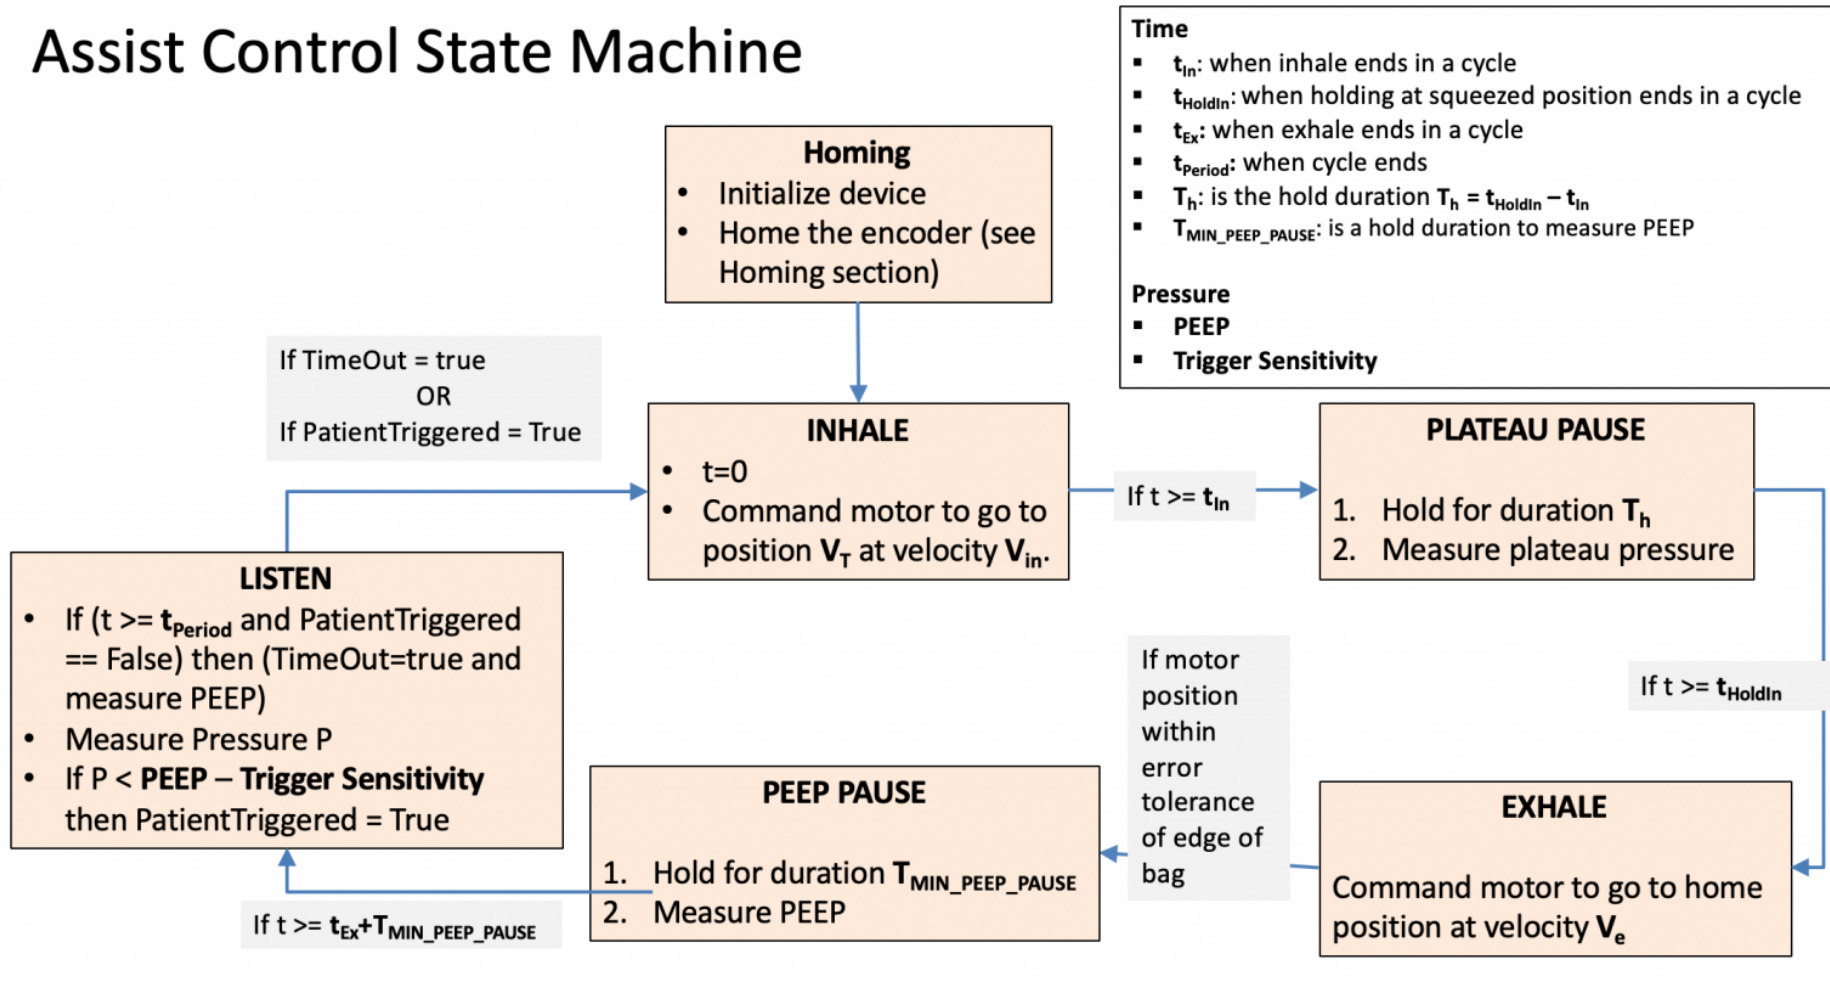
Assist Control State Machine

Time
- $t_{In}$: when inhale ends in a cycle
- $t_{HoldIn}$: when holding at squeezed position ends in a cycle
- $t_{Ex}$: when exhale ends in a cycle
- $t_{Period}$: when cycle ends
- $T_h$: is the hold duration $T_h = t_{HoldIn} - t_{In}$
- $T_{MIN\_PEEP\_PAUSE}$: is a hold duration to measure PEEP

Pressure
- PEEP
- Trigger Sensitivity

Homing
- Initialize device
- Home the encoder (see Homing section)

If TimeOut = true
OR
If PatientTriggered = True

INHALE
- t=0
- Command motor to go to position $V_T$ at velocity $V_{in}$.

If t >= $t_{In}$

PLATEAU PAUSE
1. Hold for duration $T_h$
2. Measure plateau pressure

If t >= $t_{HoldIn}$

LISTEN
- If (t >= $t_{Period}$ and PatientTriggered == False) then (TimeOut=true and measure PEEP)
- Measure Pressure P
- If P < PEEP – Trigger Sensitivity then PatientTriggered = True

If motor position within error tolerance of edge of bag

PEEP PAUSE
1. Hold for duration $T_{MIN\_PEEP\_PAUSE}$
2. Measure PEEP

EXHALE
Command motor to go to home position at velocity $V_e$

If t >= $t_{Ex}$+$T_{MIN\_PEEP\_PAUSE}$